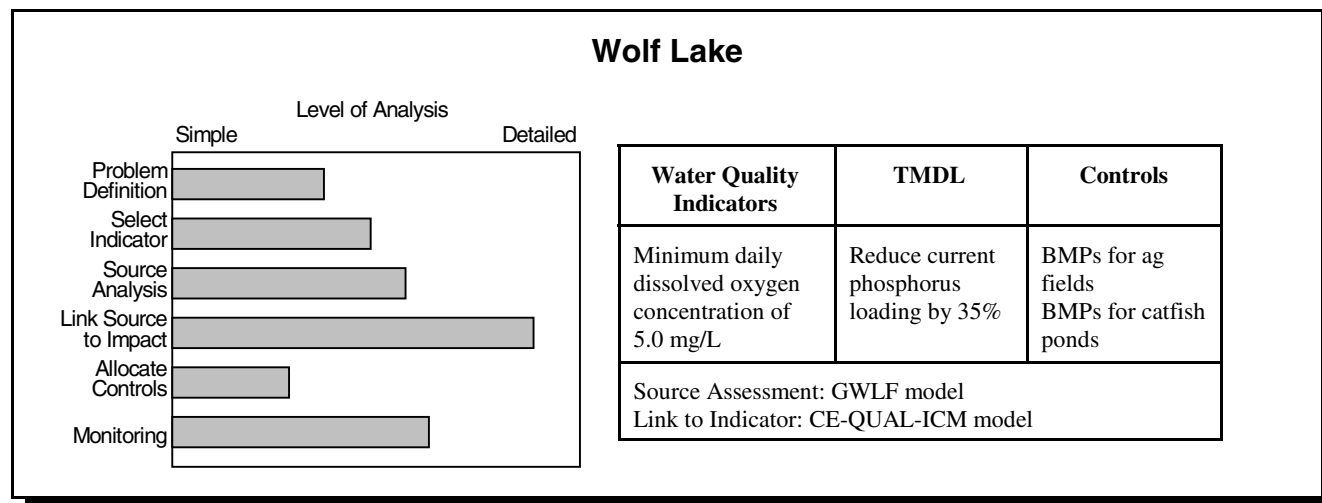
**Wolf Lake**

Level of Analysis
Simple
Detailed

Problem Definition
Select Indicator
Source Analysis
Link Source to Impact
Allocate Controls
Monitoring

| Water Quality Indicators | TMDL | Controls |
|---|---|---|
| Minimum daily dissolved oxygen concentration of 5.0 mg/L | Reduce current phosphorus loading by 35% | BMPs for ag fields<br>BMPs for catfish ponds |
| Source Assessment: GWLF model<br>Link to Indicator: CE-QUAL-ICM model | | |